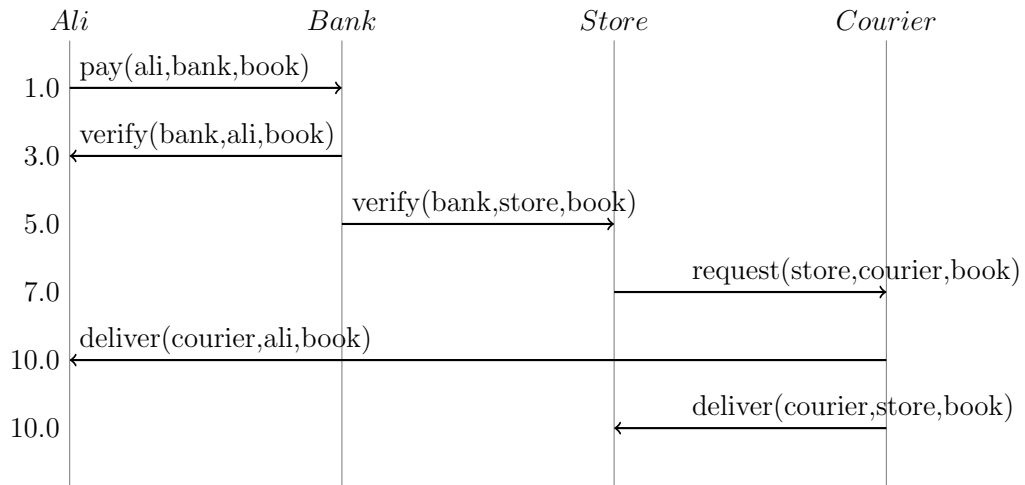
*Ali* *Bank* *Store* *Courier*

1.0 pay(ali,bank,book)

3.0 verify(bank,ali,book)

5.0 verify(bank,store,book)

7.0 request(store,courier,book)

10.0 deliver(courier,ali,book)

10.0 deliver(courier,store,book)